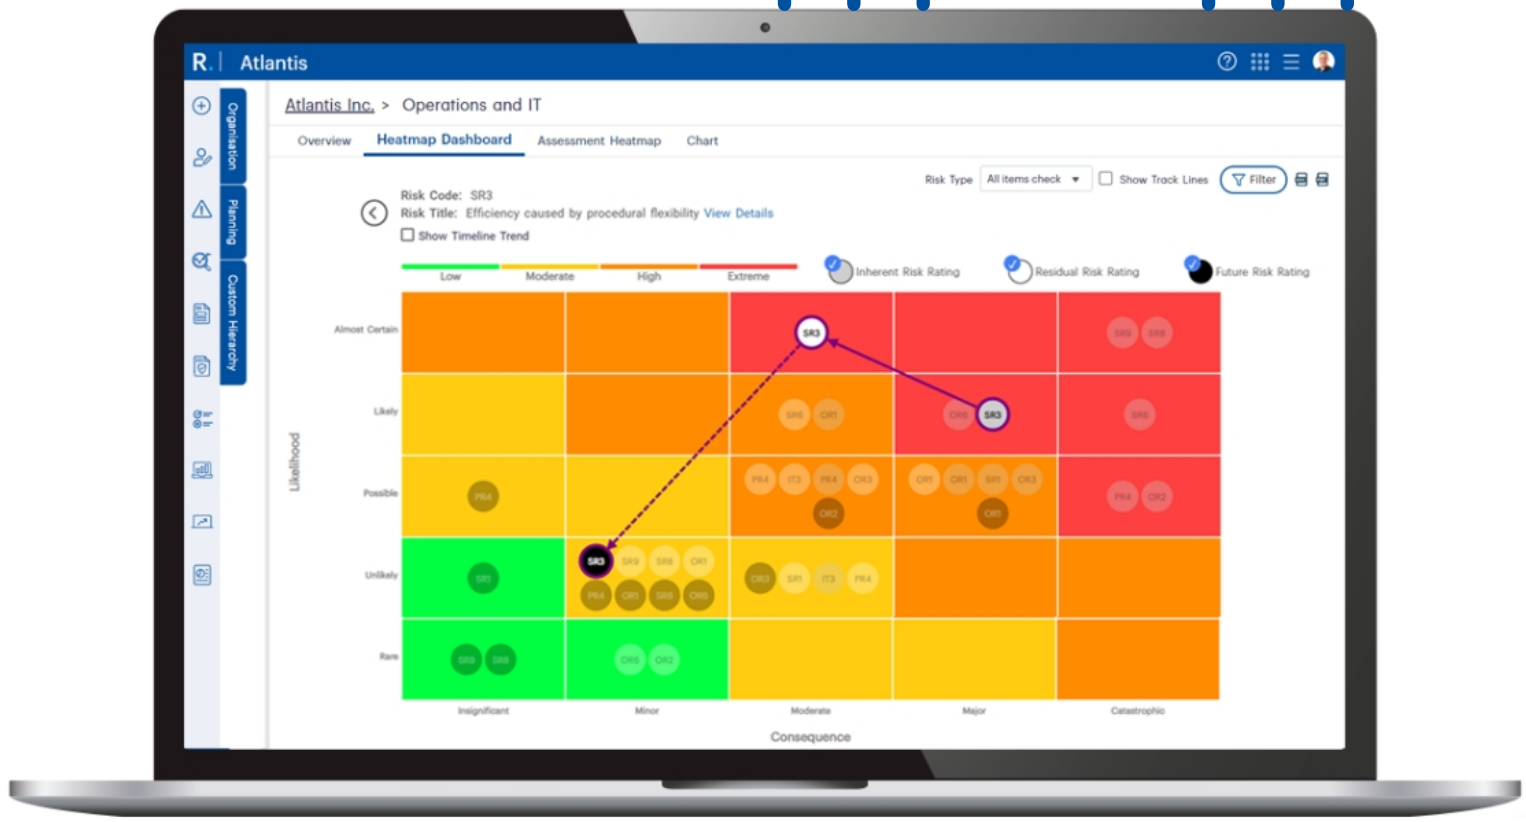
R. | Atlantis

Organisation
Planning
Custom Hierarchy

Atlantis Inc. > Operations and IT

Overview Heatmap Dashboard Assessment Heatmap Chart

Risk Type All items check Show Track Lines Filter

Risk Code: SR3
Risk Title: Efficiency caused by procedural flexibility View Details
Show Timeline Trend

Low Moderate High Extreme
Inherent Risk Rating Residual Risk Rating Future Risk Rating

Likelihood

Almost Certain
Likely
Possible
Unlikely
Rare

SR3 SR9 SR8
SR6 OR1 OR6 SR3 SR6
PR4 PR4 IT3 PR4 OR3 OR1 OR1 SR1 OR3 PR4 OR2
OR2 OR1
SR1 SR3 SR9 SR8 OR1 OR3 SR1 IT3 PR4
PR4 OR1 SR5 OR6
SR9 SR8 OR5 OR2

Insignificant Minor Moderate Major Catastrophic

Consequence